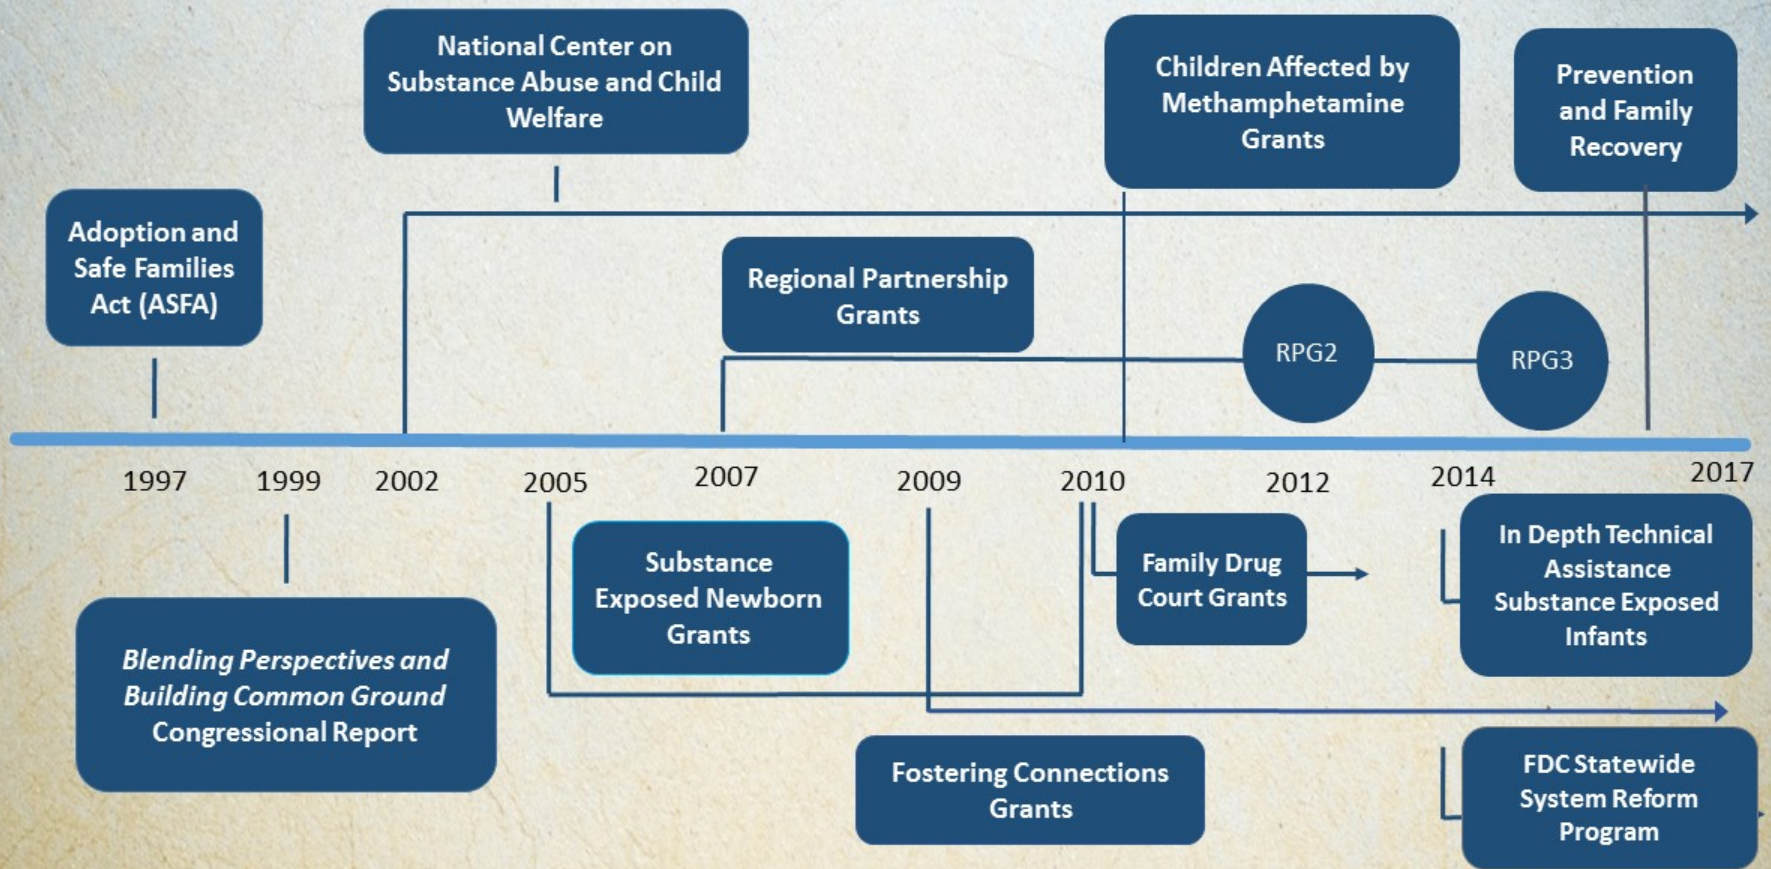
National Center on Substance Abuse and Child Welfare

Children Affected by Methamphetamine Grants

Prevention and Family Recovery

Adoption and Safe Families Act (ASFA)

Regional Partnership Grants

RPG2

RPG3

1997

1999

2002

2005

2007

2009

2010

2012

2014

2017

Substance Exposed Newborn Grants

Family Drug Court Grants

In Depth Technical Assistance Substance Exposed Infants

*Blending Perspectives and Building Common Ground* Congressional Report

Fostering Connections Grants

FDC Statewide System Reform Program